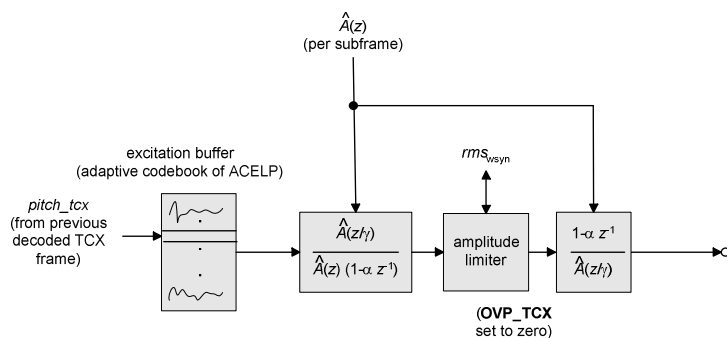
$\hat{A}(z)$
(per subframe)

excitation buffer
(adaptive codebook of ACELP)

pitch_tcx
(from previous decoded TCX frame)

$\frac{\hat{A}(z/\gamma)}{\hat{A}(z)\,(1-\alpha\, z^{-1})}$

$rms_{wsyn}$

amplitude limiter

(OVP_TCX set to zero)

$\frac{1-\alpha\, z^{-1}}{\hat{A}(z/\gamma)}$